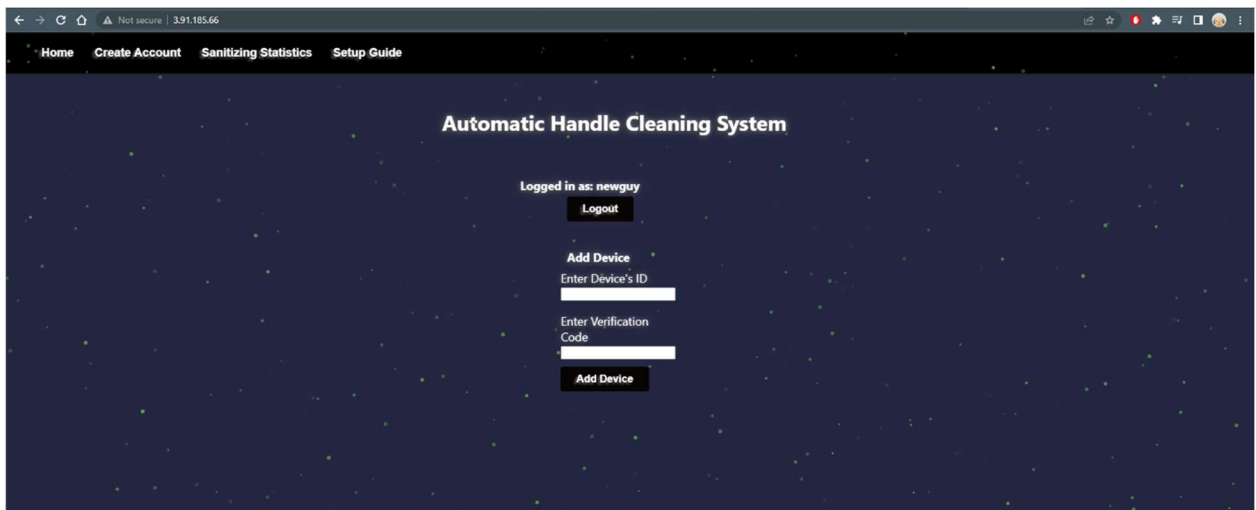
Not secure | 3.91.185.66

Home Create Account Sanitizing Statistics Setup Guide

Automatic Handle Cleaning System

Logged in as: newguy

Logout

Add Device

Enter Device's ID

Enter Verification Code

Add Device